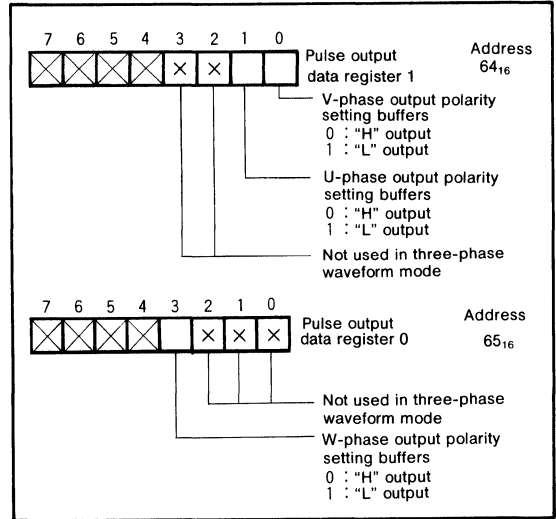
7 6 5 4 3 2 1 0

Pulse output data register 1

Address $64_{16}$

V-phase output polarity setting buffers
0 : "H" output
1 : "L" output

U-phase output polarity setting buffers
0 : "H" output
1 : "L" output

Not used in three-phase waveform mode

7 6 5 4 3 2 1 0

Pulse output data register 0

Address $65_{16}$

Not used in three-phase waveform mode

W-phase output polarity setting buffers
0 : "H" output
1 : "L" output